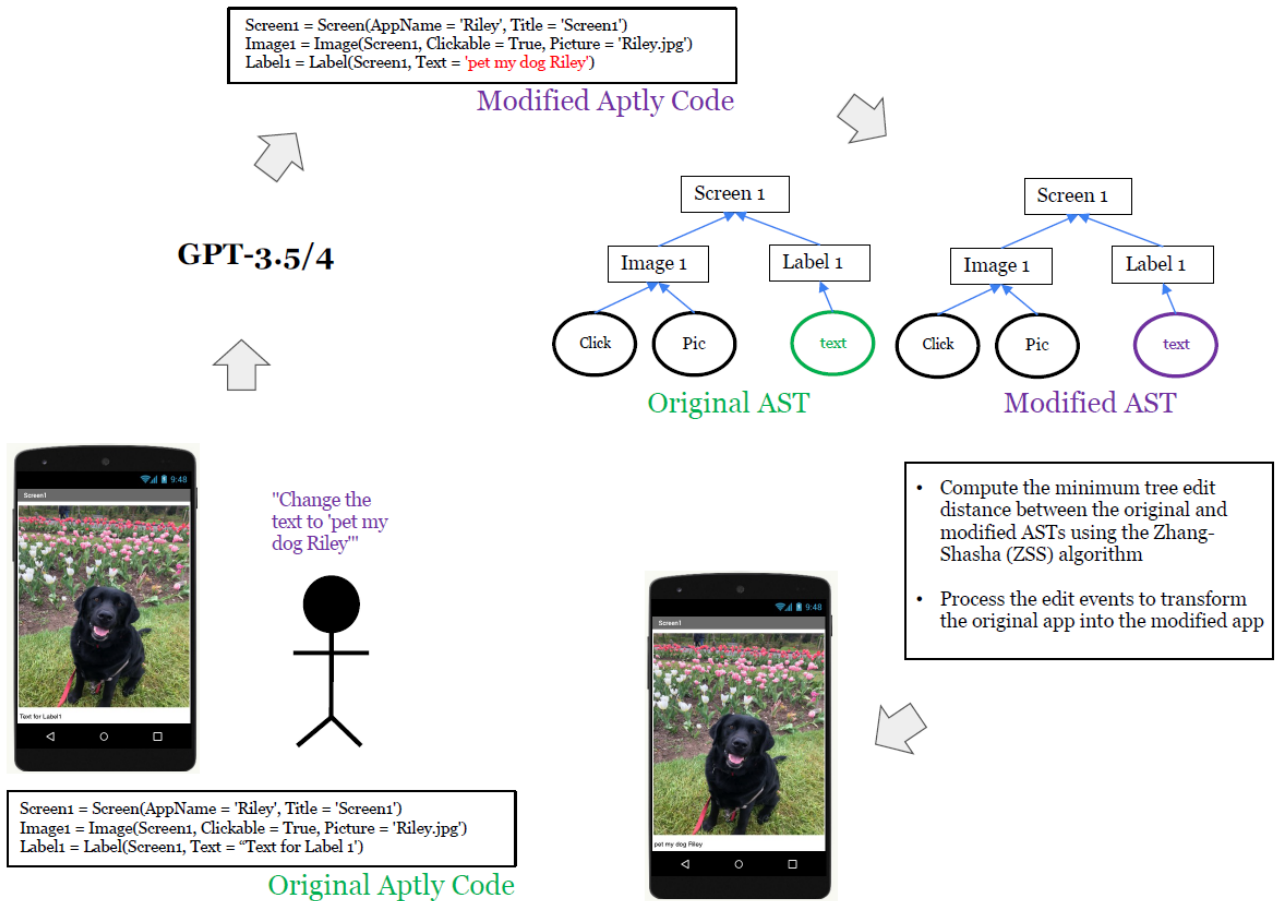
Screen1 = Screen(AppName = 'Riley', Title = 'Screen1')
Image1 = Image(Screen1, Clickable = True, Picture = 'Riley.jpg')
Label1 = Label(Screen1, Text = 'pet my dog Riley')

Modified Aptly Code

GPT-3.5/4

Screen 1
Image 1
Label 1
Click
Pic
text

Original AST

Screen 1
Image 1
Label 1
Click
Pic
text

Modified AST

9:48
Screen1
Text for Label1

"Change the text to 'pet my dog Riley'"

• Compute the minimum tree edit distance between the original and modified ASTs using the Zhang-Shasha (ZSS) algorithm

• Process the edit events to transform the original app into the modified app

9:48
Screen1
pet my dog Riley

Screen1 = Screen(AppName = 'Riley', Title = 'Screen1')
Image1 = Image(Screen1, Clickable = True, Picture = 'Riley.jpg')
Label1 = Label(Screen1, Text = "Text for Label 1')

Original Aptly Code